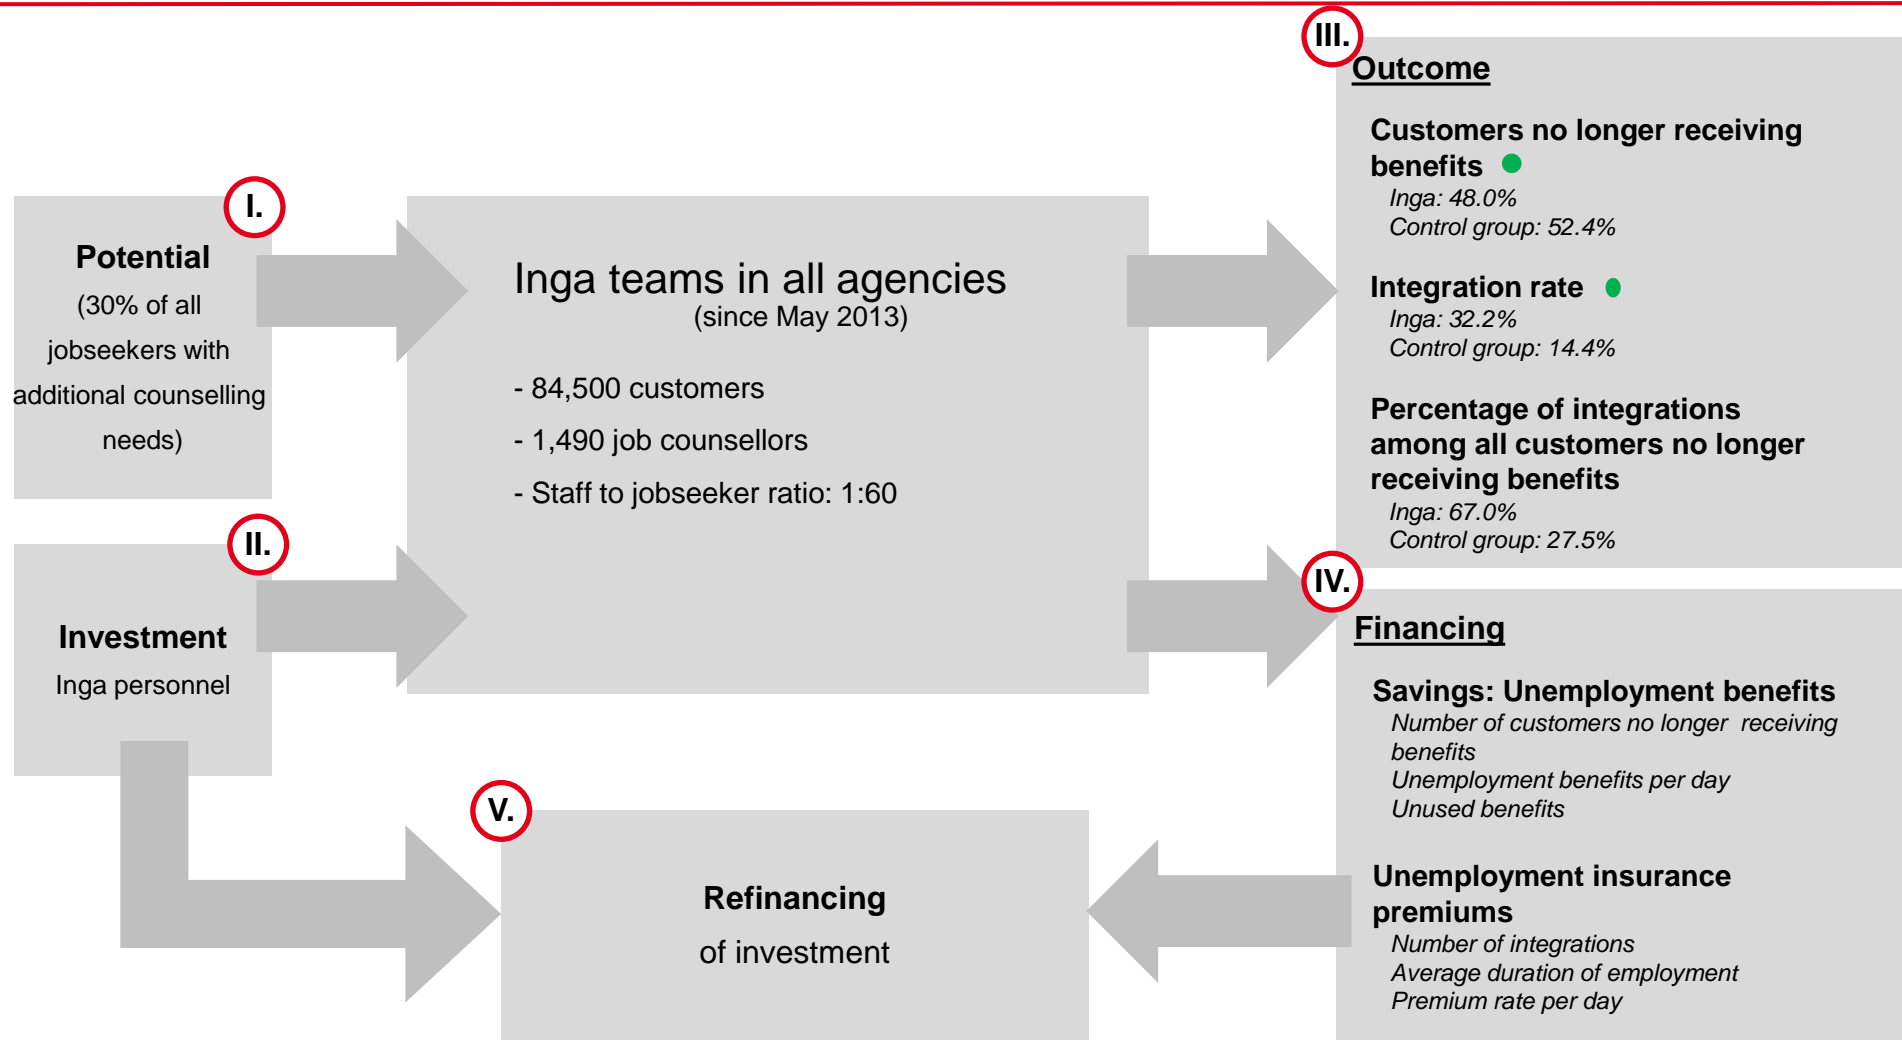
I.

**Potential**

(30% of all jobseekers with additional counselling needs)

II.

**Investment**

Inga personnel

Inga teams in all agencies
(since May 2013)

- 84,500 customers
- 1,490 job counsellors
- Staff to jobseeker ratio: 1:60

III.

**Outcome**

**Customers no longer receiving benefits**
*Inga: 48.0%*
*Control group: 52.4%*

**Integration rate**
*Inga: 32.2%*
*Control group: 14.4%*

**Percentage of integrations among all customers no longer receiving benefits**
*Inga: 67.0%*
*Control group: 27.5%*

IV.

**Financing**

**Savings: Unemployment benefits**
*Number of customers no longer receiving benefits*
*Unemployment benefits per day*
*Unused benefits*

**Unemployment insurance premiums**
*Number of integrations*
*Average duration of employment*
*Premium rate per day*

V.

**Refinancing**
of investment